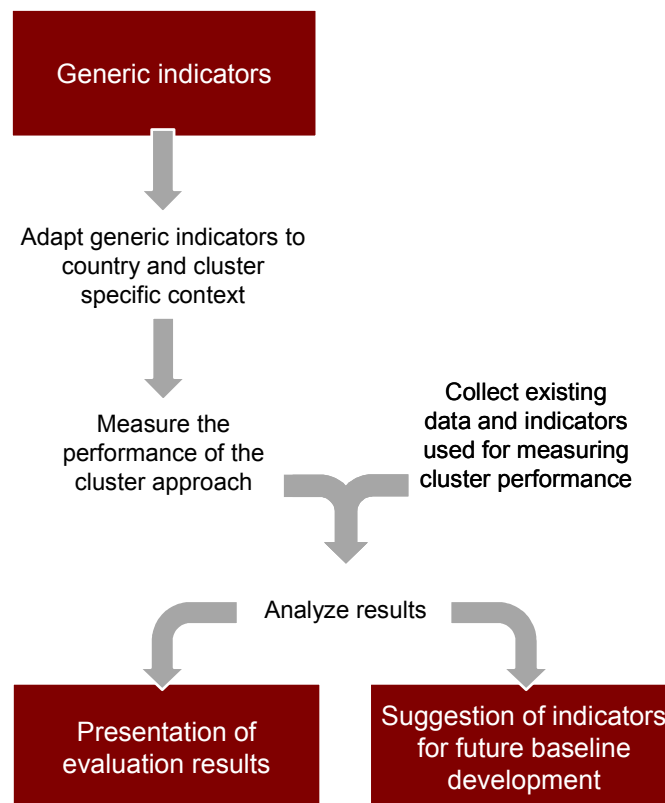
Generic indicators

Adapt generic indicators to country and cluster specific context

Measure the performance of the cluster approach

Collect existing data and indicators used for measuring cluster performance

Analyze results

Presentation of evaluation results

Suggestion of indicators for future baseline development